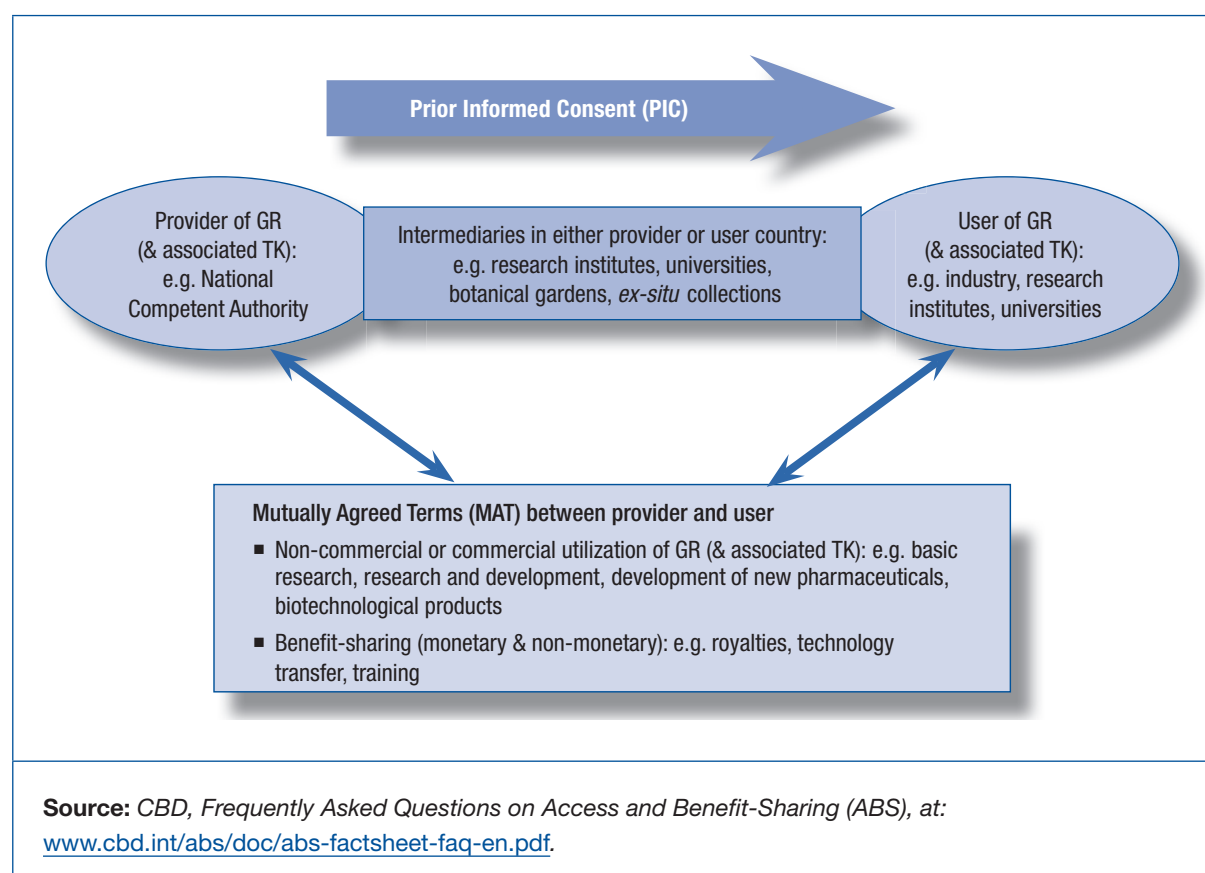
Prior Informed Consent (PIC)

Provider of GR (& associated TK): e.g. National Competent Authority

Intermediaries in either provider or user country: e.g. research institutes, universities, botanical gardens, *ex-situ* collections

User of GR (& associated TK): e.g. industry, research institutes, universities

Mutually Agreed Terms (MAT) between provider and user

- Non-commercial or commercial utilization of GR (& associated TK): e.g. basic research, research and development, development of new pharmaceuticals, biotechnological products
- Benefit-sharing (monetary & non-monetary): e.g. royalties, technology transfer, training

**Source:** *CBD, Frequently Asked Questions on Access and Benefit-Sharing (ABS), at:* www.cbd.int/abs/doc/abs-factsheet-faq-en.pdf.